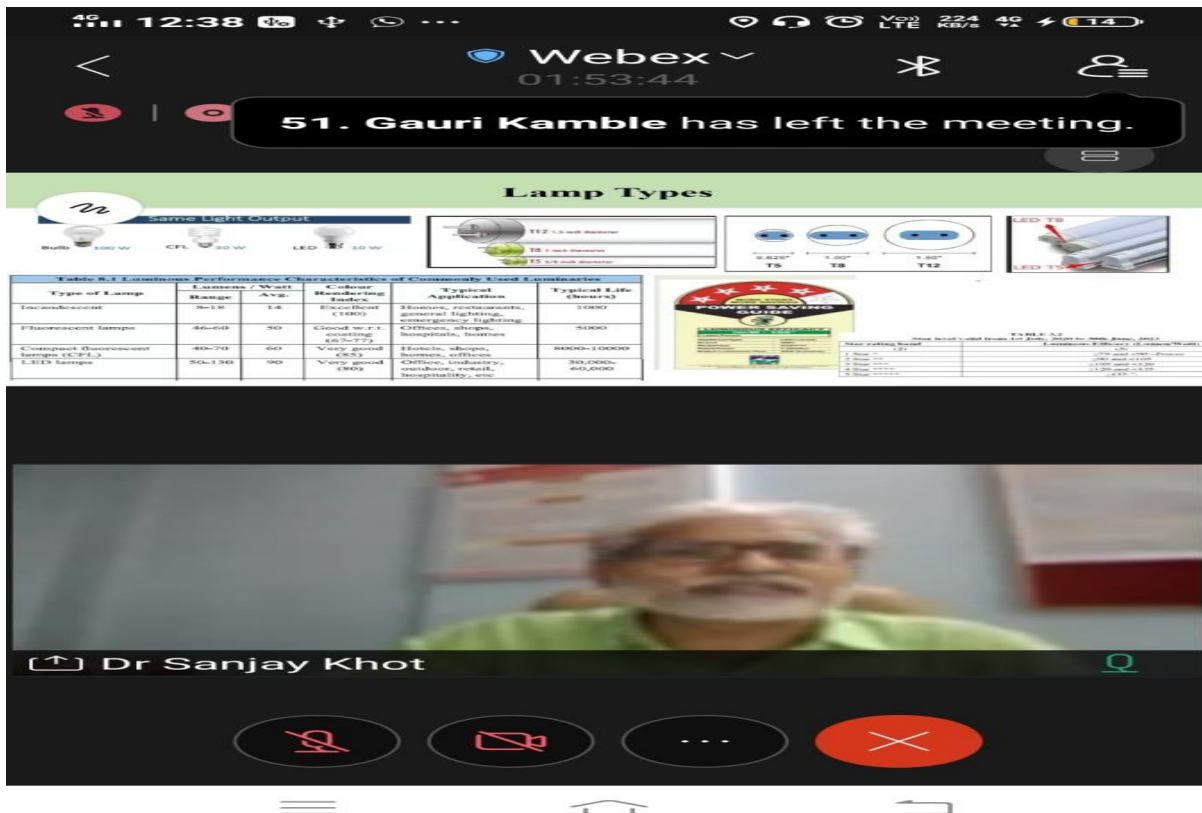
4G 12:38 ··· Vo) LTE 224 KB/s 4G 14

Webex
01:53:44

51. Gauri Kamble has left the meeting.

Lamp Types

Same Light Output

Bulb 100 W CFL 30 W LED 10 W

T12 1.5 inch diameter
T8 1 inch diameter
T5 5/8 inch diameter

0.625" 1.00" 1.50"
T5 T8 T12

LED T8
LED T5

Table 8.1 Luminous Performance Characteristics of Commonly Used Luminaries

| Type of Lamp | Lumens / Watt Range | Avg. | Colour Rendering Index | Typical Application | Typical Life (hours) |
|---|---|---|---|---|---|
| Incandescent | 8–18 | 14 | Excellent (100) | Homes, restaurants, general lighting, emergency lighting | 1000 |
| Fluorescent lamps | 46–60 | 50 | Good w.r.t. coating (67–77) | Offices, shops, hospitals, homes | 5000 |
| Compact fluorescent lamps (CFL) | 40–70 | 60 | Very good (85) | Hotels, shops, homes, offices | 8000–10000 |
| LED lamps | 50–130 | 90 | Very good (80) | Office, industry, outdoor, retail, hospitality, etc | 30,000–60,000 |

POWER SAVING GUIDE

TABLE 3.2
Star level valid from 1st July, 2020 to 30th June, 2022

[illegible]

Dr Sanjay Khot